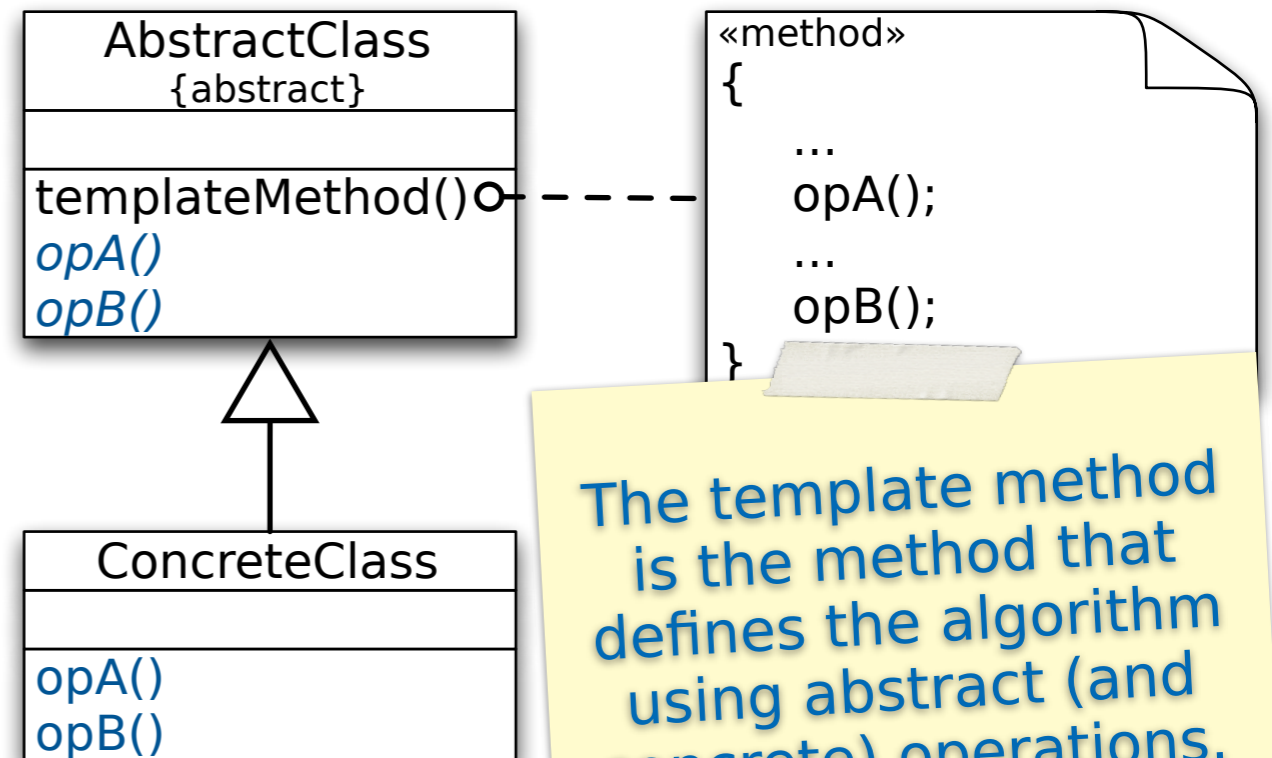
AbstractClass
{abstract}

templateMethod()
opA()
opB()

«method»
{
...
opA();
...
opB();
}

ConcreteClass

opA()
opB()

The template method is the method that defines the algorithm using abstract (and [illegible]) operations.